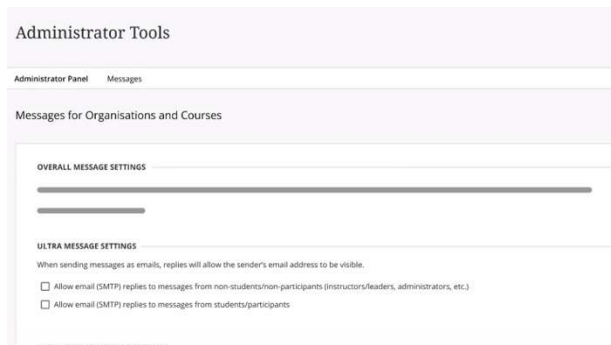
Administrator Tools

Administrator Panel Messages

Messages for Organisations and Courses

OVERALL MESSAGE SETTINGS

ULTRA MESSAGE SETTINGS

When sending messages as emails, replies will allow the sender's email address to be visible.

Allow email (SMTP) replies to messages from non-students/non-participants (instructors/leaders, administrators, etc.)

Allow email (SMTP) replies to messages from students/participants